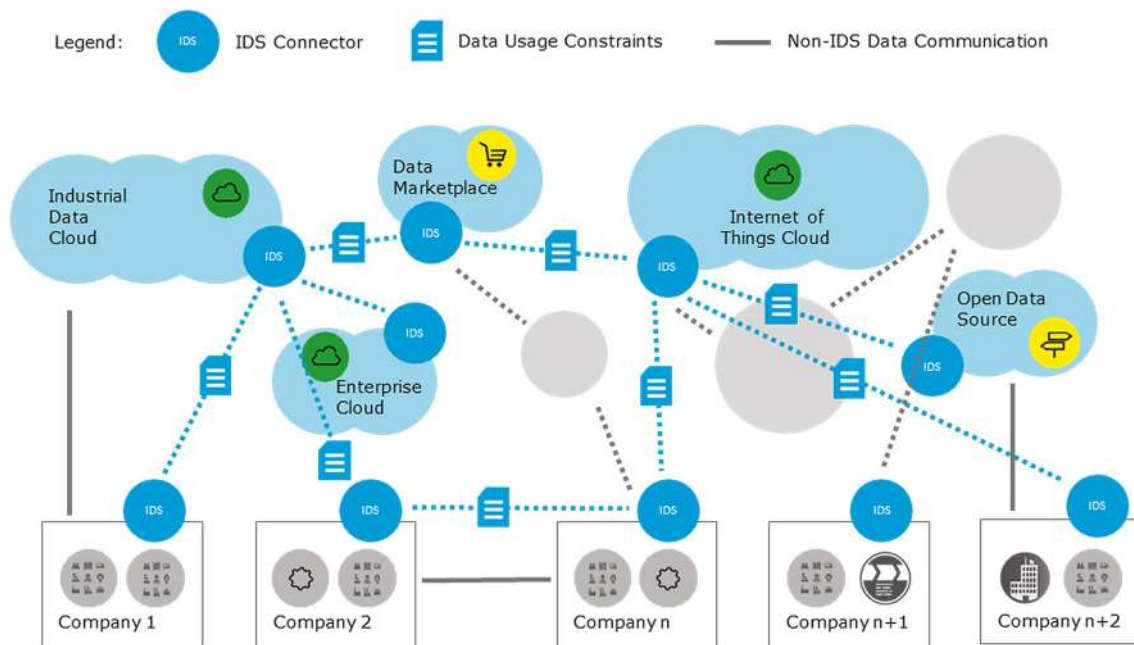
Legend: IDS IDS Connector Data Usage Constraints Non-IDS Data Communication

Industrial Data Cloud

Data Marketplace

Internet of Things Cloud

Open Data Source

Enterprise Cloud

IDS IDS IDS IDS IDS IDS IDS IDS IDS IDS IDS

Company 1

Company 2

Company n

Company n+1

Company n+2